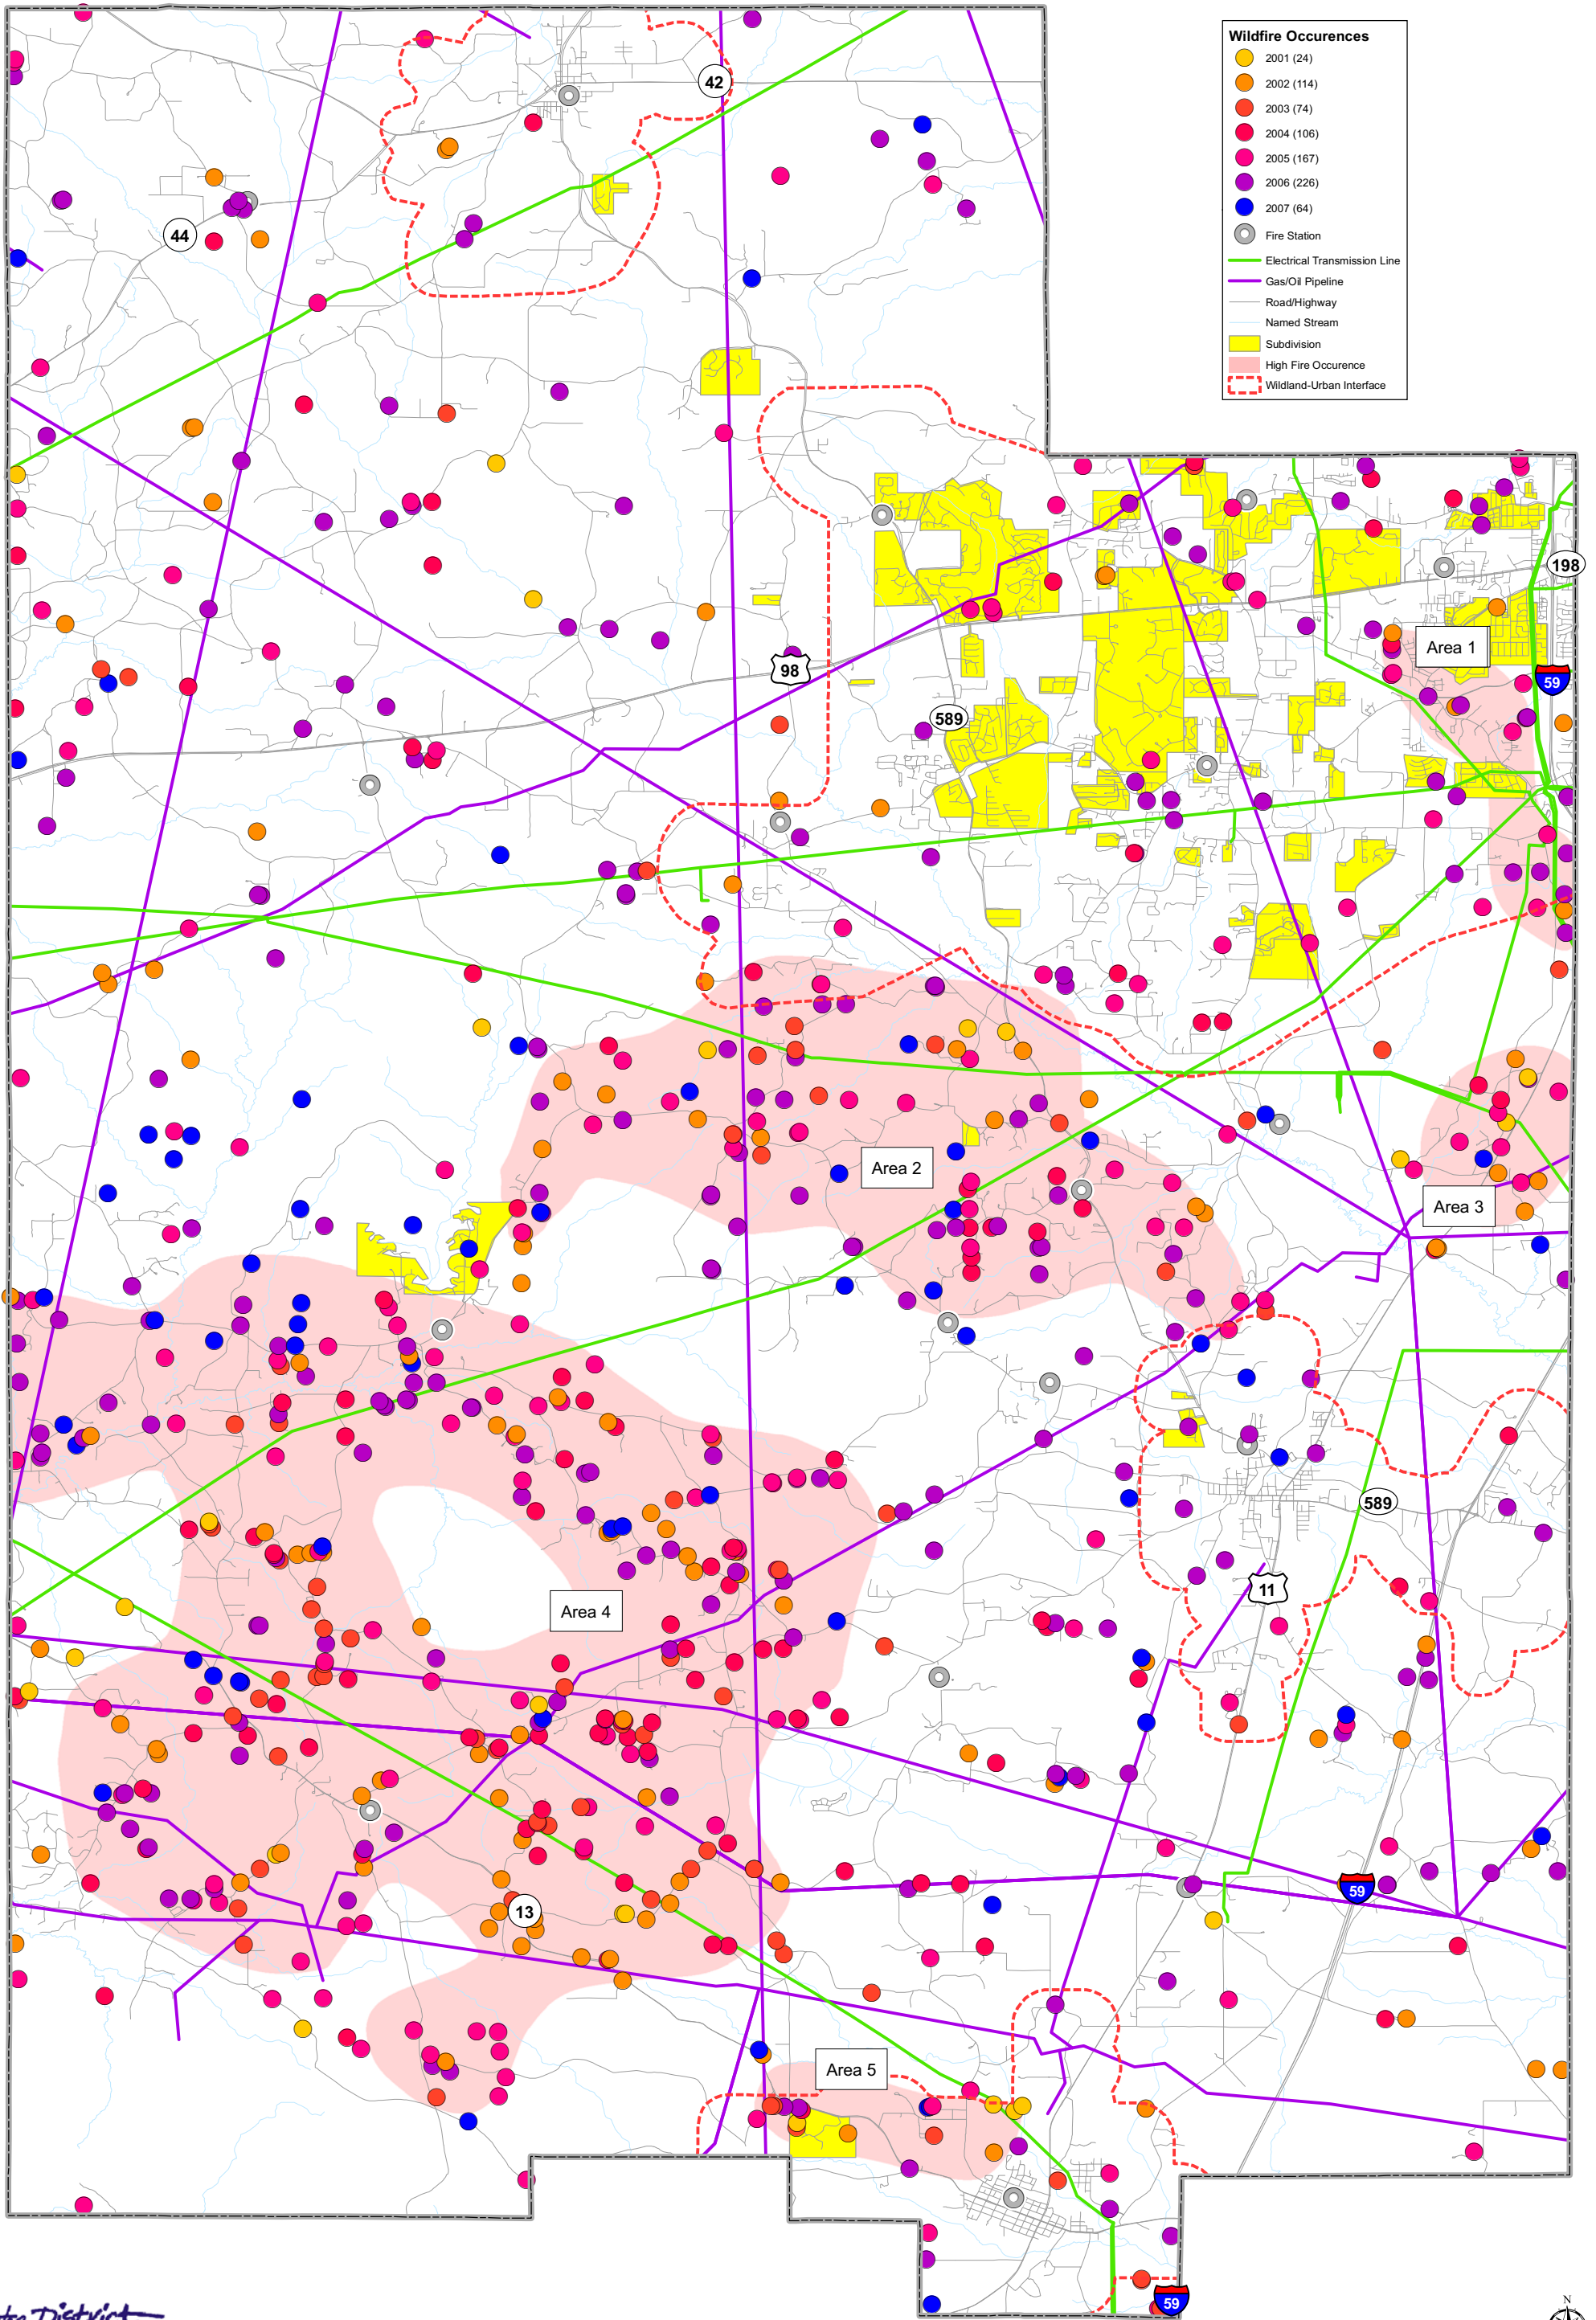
Wildfire Occurences
2001 (24)
2002 (114)
2003 (74)
2004 (106)
2005 (167)
2006 (226)
2007 (64)
Fire Station
Electrical Transmission Line
Gas/Oil Pipeline
Road/Highway
Named Stream
Subdivision
High Fire Occurence
Wildland-Urban Interface

42
44
98
589
198
59
Area 1
Area 2
Area 3
Area 4
Area 5
589
11
13
59
59
N